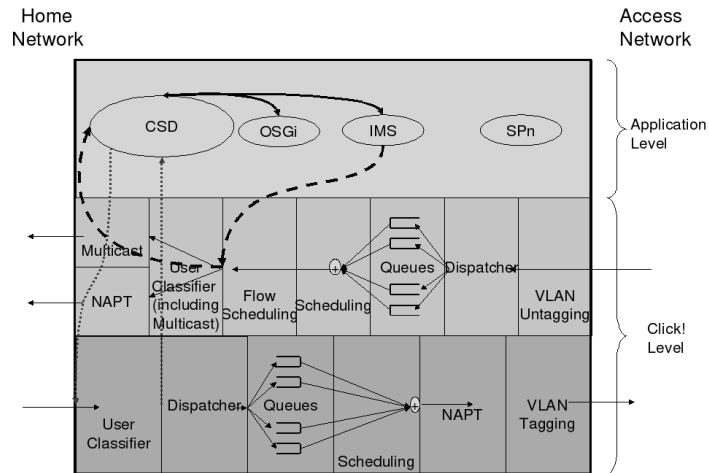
Home Network

Access Network

CSD

OSGi

IMS

SPn

Application Level

Multicast

NAPT

User Classifier (including Multicast)

Flow Scheduling

Scheduling

Queues

Dispatcher

VLAN Untagging

Click! Level

User Classifier

Dispatcher

Queues

Scheduling

NAPT

VLAN Tagging